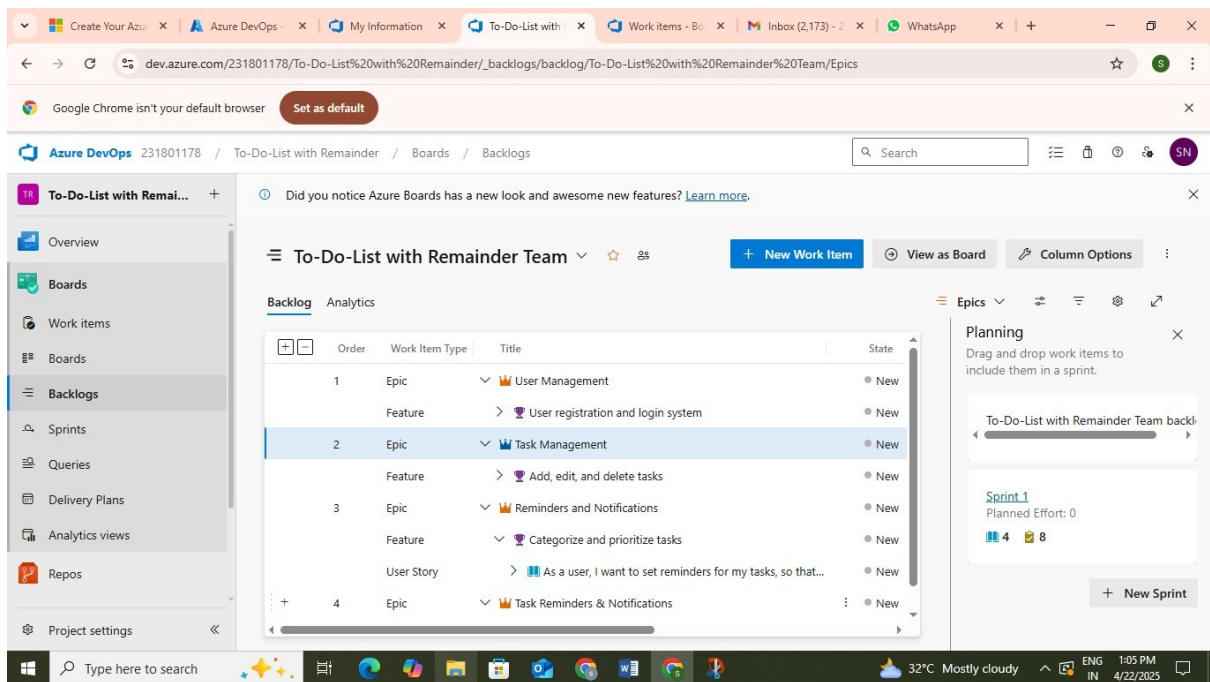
Create Your Azu × | Azure DevOps - × | My Information × | To-Do-List with × | Work items - Bo × | Inbox (2,173) - × | WhatsApp × | +

dev.azure.com/231801178/To-Do-List%20with%20Remainder/_backlogs/backlog/To-Do-List%20with%20Remainder%20Team/Epics

Google Chrome isn't your default browser Set as default

Azure DevOps 231801178 / To-Do-List with Remainder / Boards / Backlogs

Search

SN

TR To-Do-List with Remai... +

Did you notice Azure Boards has a new look and awesome new features? Learn more.

Overview

Boards

Work items

Boards

Backlogs

Sprints

Queries

Delivery Plans

Analytics views

Repos

Project settings

To-Do-List with Remainder Team

New Work Item

View as Board

Column Options

Backlog Analytics

Epics

| | Order | Work Item Type | Title | State |
|---|---|---|---|---|
| | 1 | Epic | User Management | New |
| | | Feature | User registration and login system | New |
| | 2 | Epic | Task Management | New |
| | | Feature | Add, edit, and delete tasks | New |
| | 3 | Epic | Reminders and Notifications | New |
| | | Feature | Categorize and prioritize tasks | New |
| | | User Story | As a user, I want to set reminders for my tasks, so that... | New |
| + | 4 | Epic | Task Reminders & Notifications | New |

Planning

Drag and drop work items to include them in a sprint.

To-Do-List with Remainder Team backl

Sprint 1

Planned Effort: 0

4 8

+ New Sprint

Type here to search

32°C Mostly cloudy

ENG IN

1:05 PM 4/22/2025